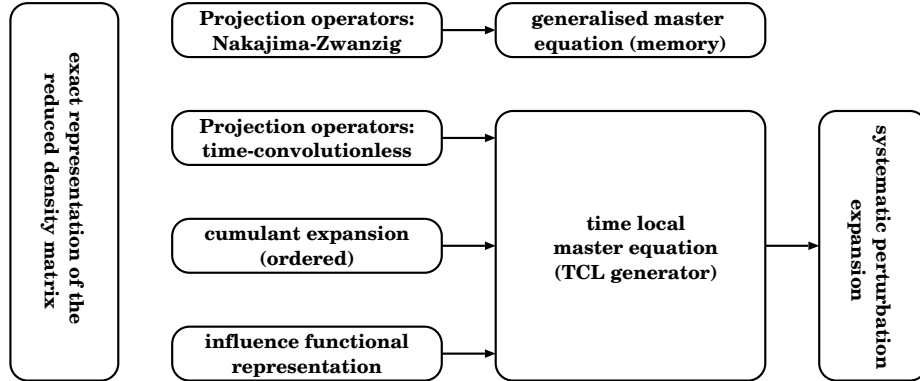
exact representation of the reduced density matrix

Projection operators: Nakajima-Zwanzig

generalised master equation (memory)

Projection operators: time-convolutionless

cumulant expansion (ordered)

influence functional representation

time local master equation (TCL generator)

systematic perturbation expansion